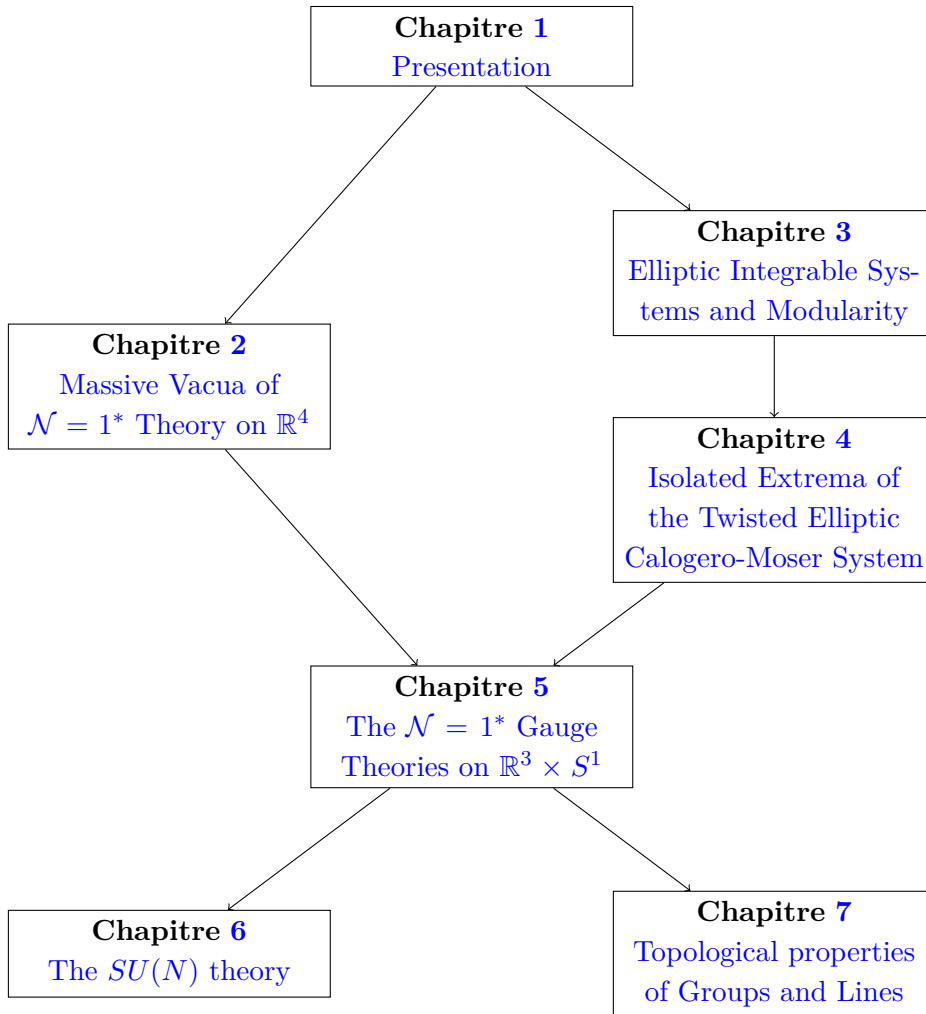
**Chapitre 1**
Presentation

**Chapitre 3**
Elliptic Integrable Systems and Modularity

**Chapitre 2**
Massive Vacua of $\mathcal{N} = 1^*$ Theory on $\mathbb{R}^4$

**Chapitre 4**
Isolated Extrema of the Twisted Elliptic Calogero-Moser System

**Chapitre 5**
The $\mathcal{N} = 1^*$ Gauge Theories on $\mathbb{R}^3 \times S^1$

**Chapitre 6**
The $SU(N)$ theory

**Chapitre 7**
Topological properties of Groups and Lines